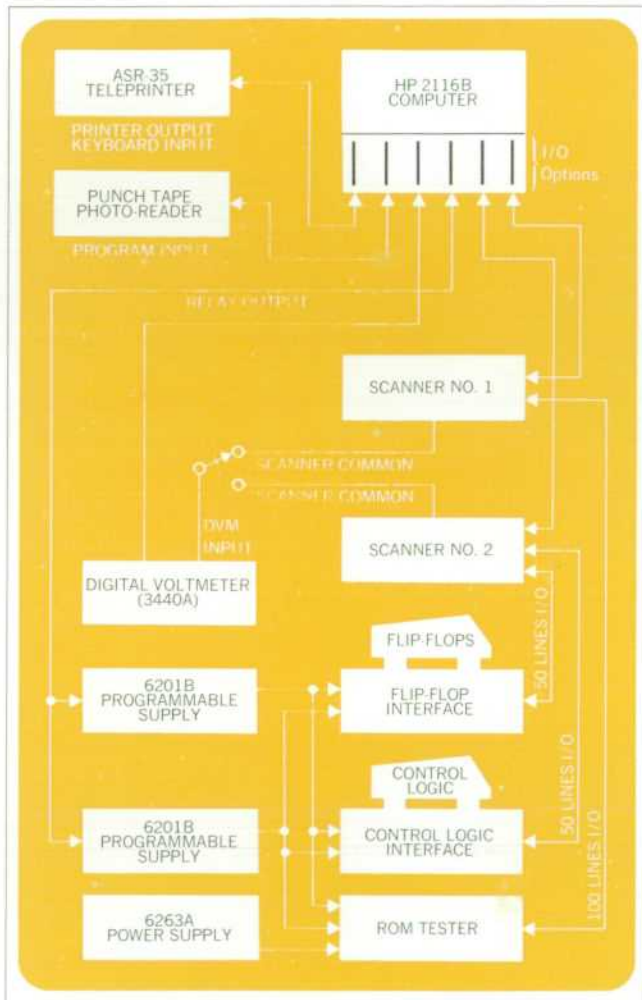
ASR-35 TELEPRINTER

PRINTER OUTPUT KEYBOARD INPUT

HP 2116B COMPUTER

I/O Options

PUNCH TAPE PHOTO-READER

PROGRAM INPUT

RELAY OUTPUT

SCANNER NO. 1

SCANNER COMMON

SCANNER COMMON

DVM INPUT

SCANNER NO. 2

DIGITAL VOLTMETER (3440A)

FLIP-FLOPS

50 LINES I/O

6201B PROGRAMMABLE SUPPLY

FLIP-FLOP INTERFACE

CONTROL LOGIC

50 LINES I/O

6201B PROGRAMMABLE SUPPLY

CONTROL LOGIC INTERFACE

100 LINES I/O

6263A POWER SUPPLY

ROM TESTER